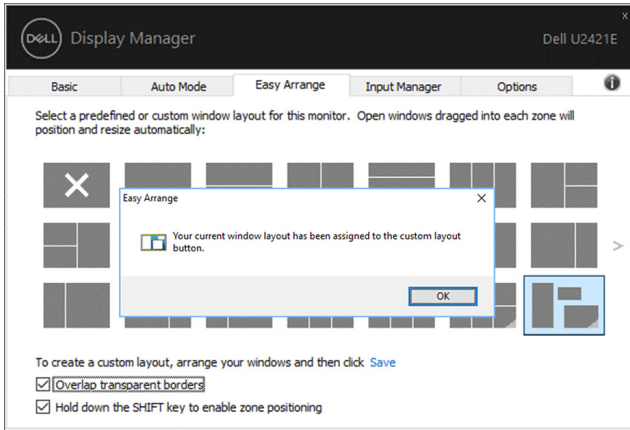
DELL Display Manager

Dell U2421E

x

Basic | Auto Mode | Easy Arrange | Input Manager | Options

Select a predefined or custom window layout for this monitor. Open windows dragged into each zone will position and resize automatically:

Easy Arrange

x

Your current window layout has been assigned to the custom layout button.

OK

>

To create a custom layout, arrange your windows and then click Save

Overlap transparent borders

Hold down the SHIFT key to enable zone positioning